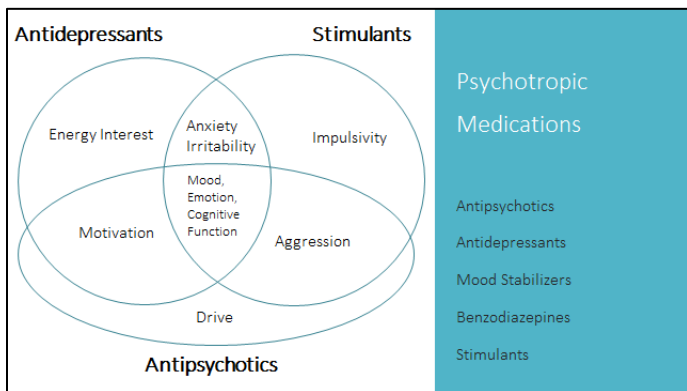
Antidepressants

Stimulants

Energy Interest

Anxiety Irritability

Impulsivity

Mood, Emotion, Cognitive Function

Motivation

Aggression

Drive

Antipsychotics

Psychotropic Medications

Antipsychotics

Antidepressants

Mood Stabilizers

Benzodiazepines

Stimulants